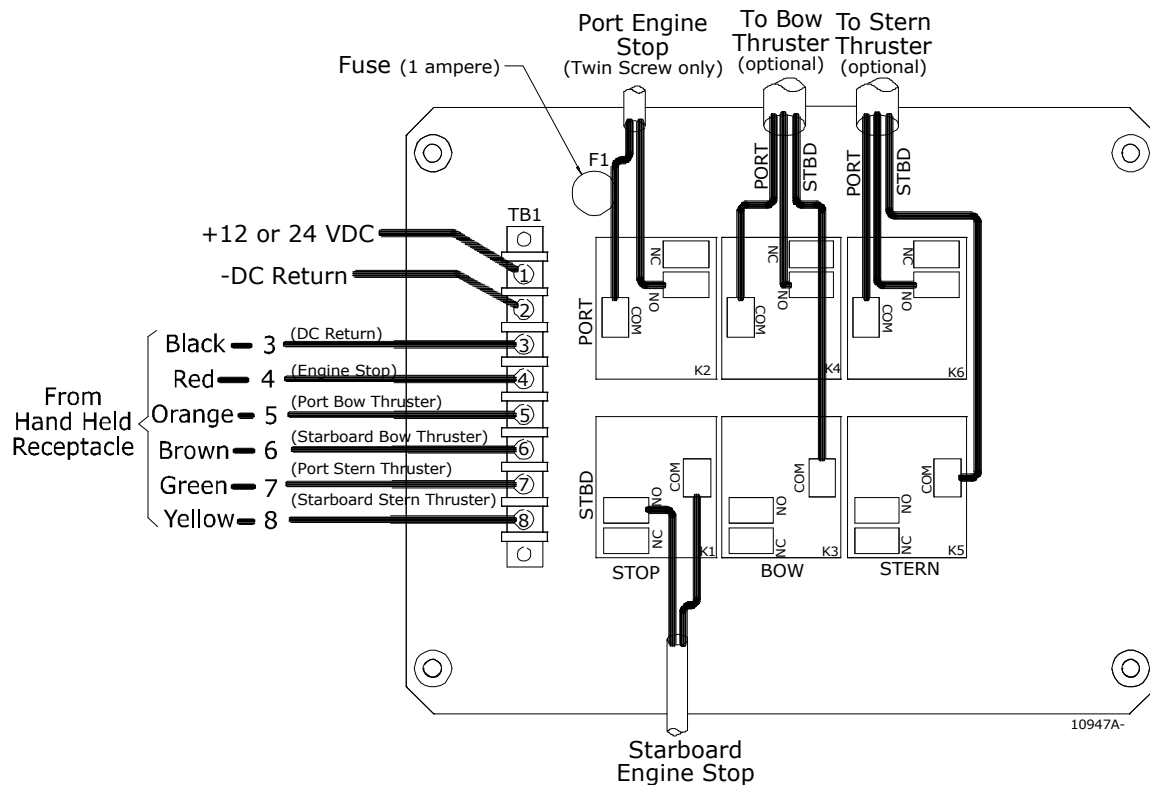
Port Engine Stop
(Twin Screw only)

To Bow Thruster
(optional)

To Stern Thruster
(optional)

Fuse (1 ampere)

F1

PORT
STBD

PORT
STBD

TB1

+12 or 24 VDC

-DC Return

1
2

From Hand Held Receptacle

Black 3 (DC Return) 3
Red 4 (Engine Stop) 4
Orange 5 (Port Bow Thruster) 5
Brown 6 (Starboard Bow Thruster) 6
Green 7 (Port Stern Thruster) 7
Yellow 8 (Starboard Stern Thruster) 8

PORT
NC
NO
COM
K2

NC
NO
COM
K4

NC
NO
COM
K6

STBD
NO
NC
COM
K1

COM
NO
NC
K3

COM
NO
NC
K5

STOP
BOW
STERN

Starboard Engine Stop

10947A-